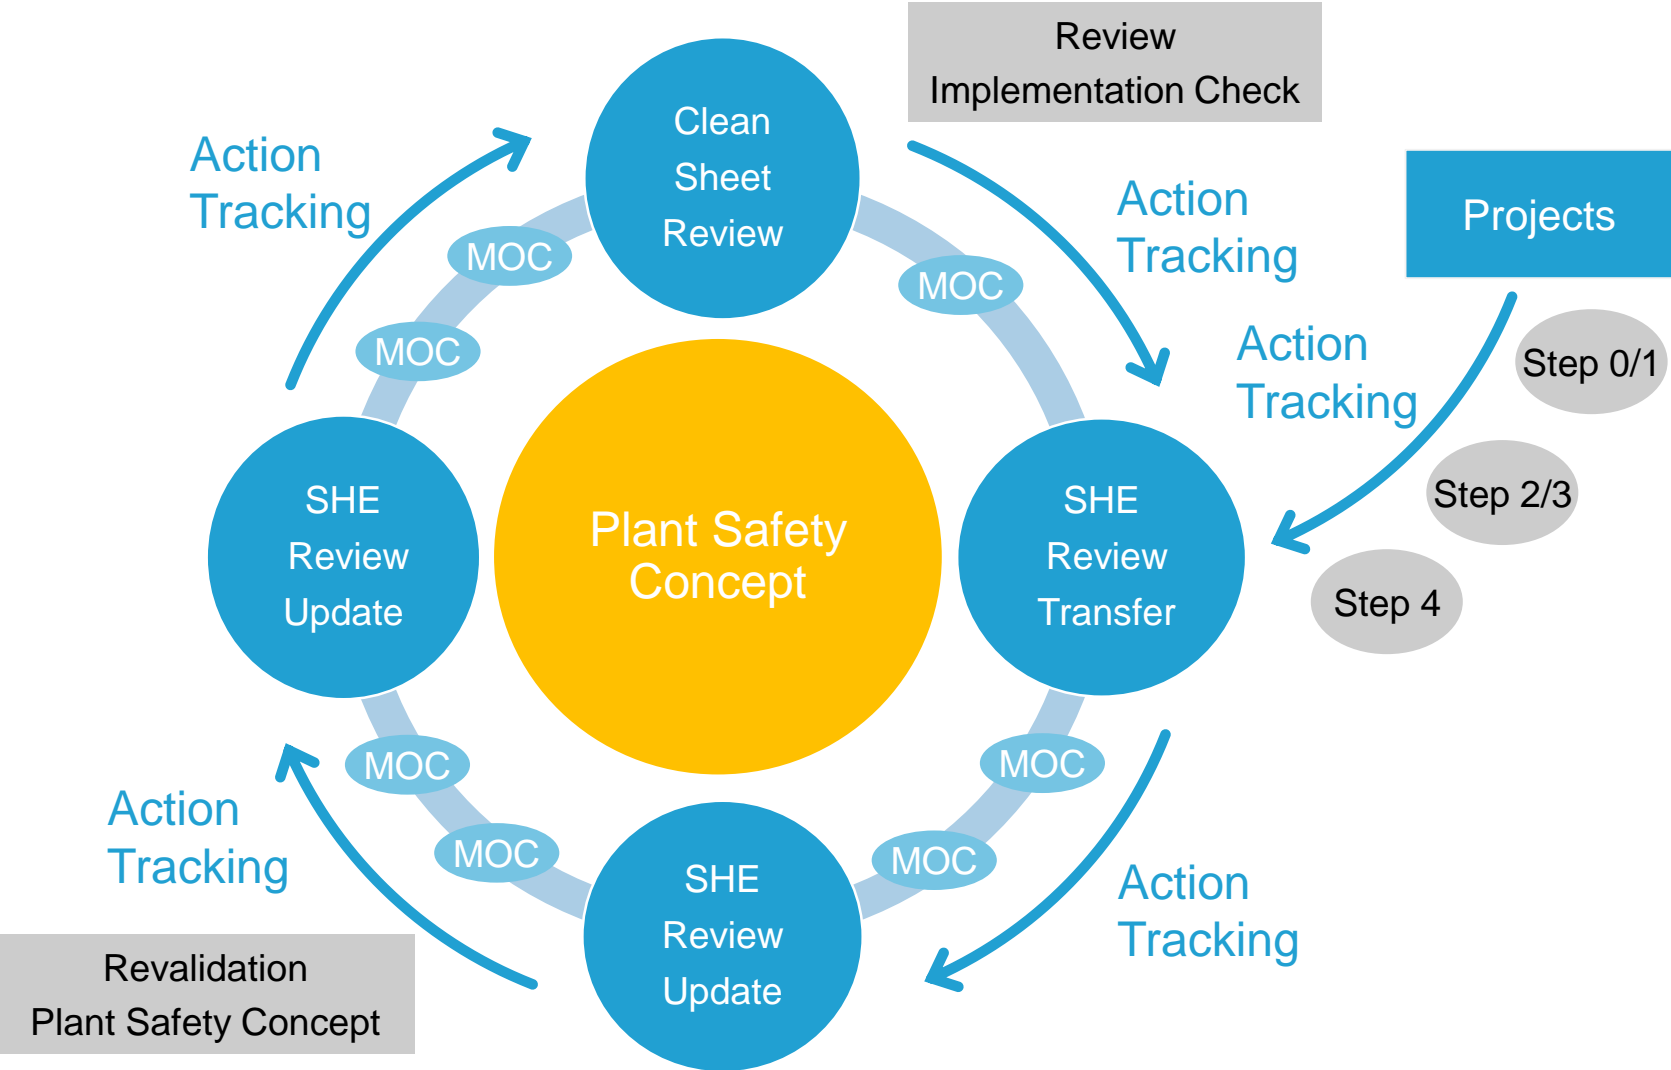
Review
Implementation Check

Action
Tracking

Clean
Sheet
Review

Action
Tracking

Projects

MOC

MOC

MOC

Action
Tracking

Step 0/1

Step 2/3

Step 4

SHE
Review
Update

Plant Safety
Concept

SHE
Review
Transfer

MOC

MOC

MOC

MOC

MOC

Action
Tracking

SHE
Review
Update

Action
Tracking

Revalidation
Plant Safety Concept